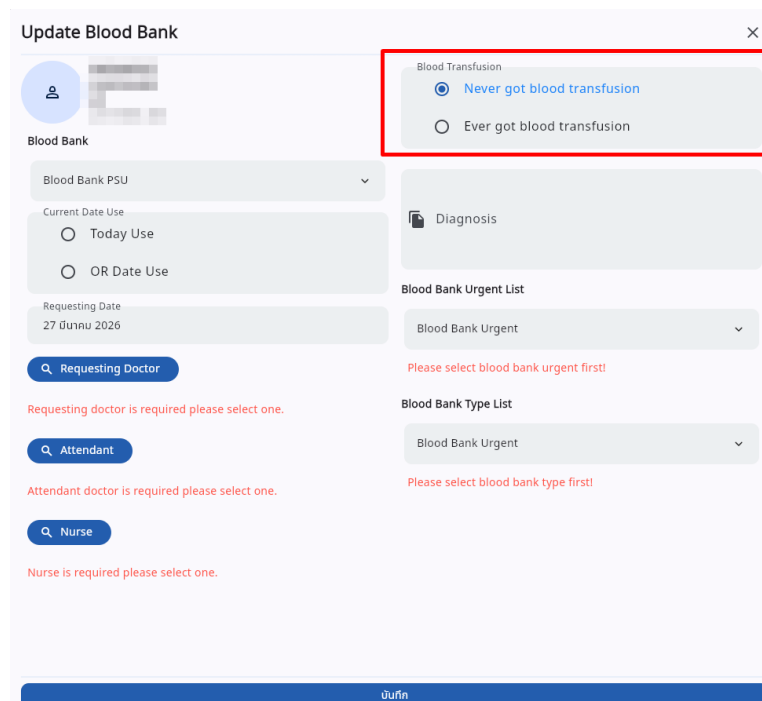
Update Blood Bank
×

Blood Bank
Blood Bank PSU

Current Date Use
Today Use
OR Date Use

Requesting Date
27 มีนาคม 2026

Requesting Doctor
Requesting doctor is required please select one.

Attendant
Attendant doctor is required please select one.

Nurse
Nurse is required please select one.

Blood Transfusion
Never got blood transfusion
Ever got blood transfusion

Diagnosis

Blood Bank Urgent List
Blood Bank Urgent
Please select blood bank urgent first!

Blood Bank Type List
Blood Bank Urgent
Please select blood bank type first!

บันทึก